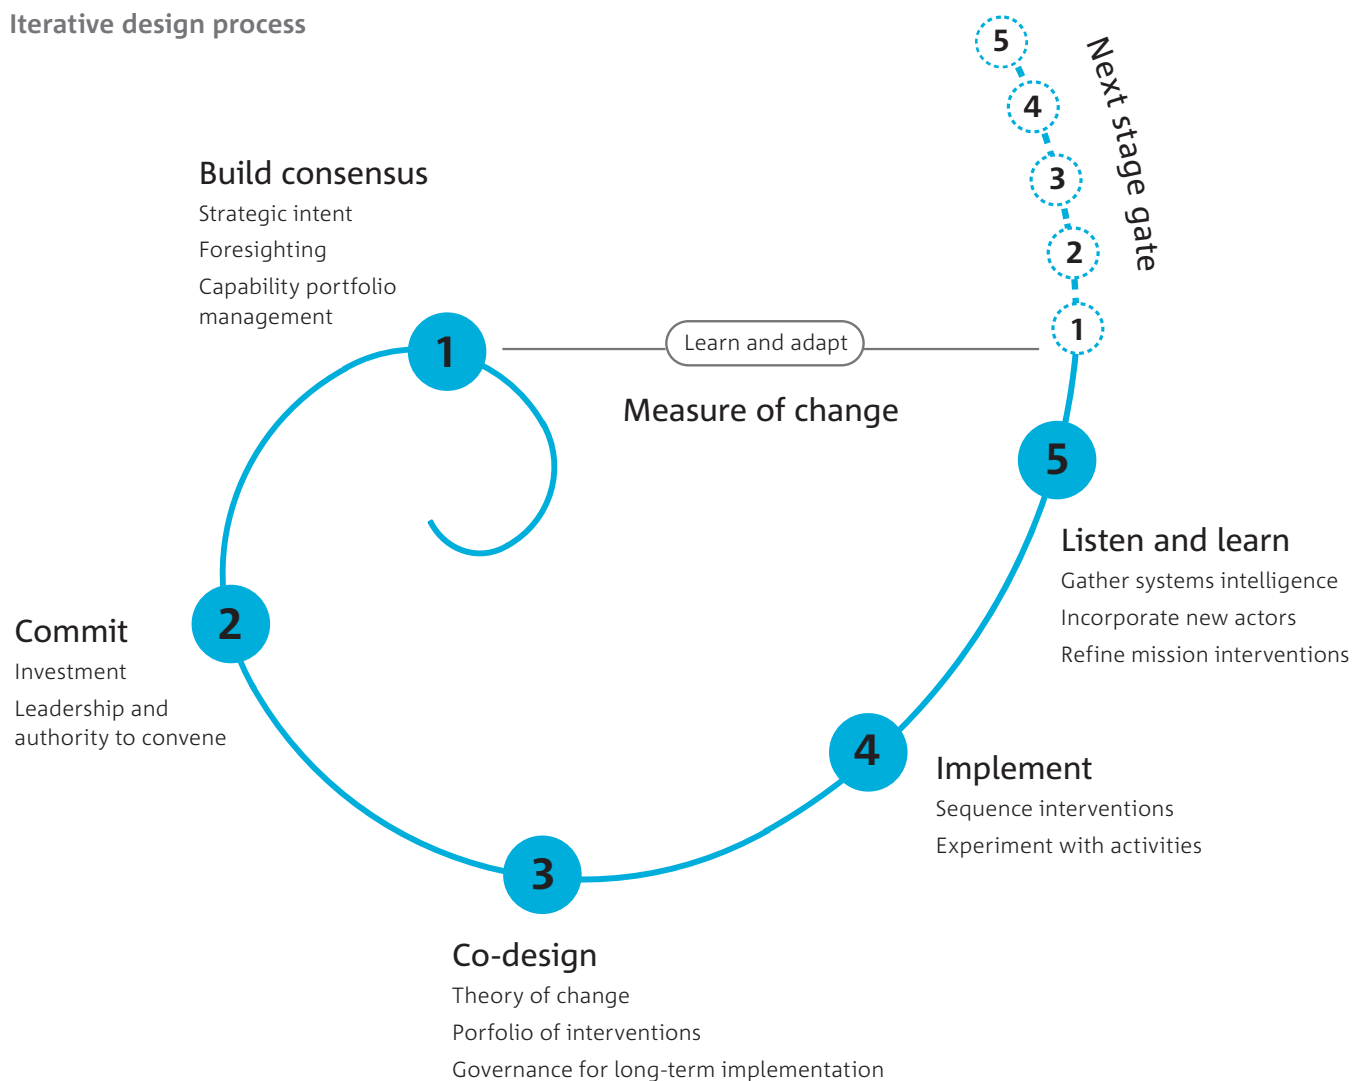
Iterative design process

5
4
3
2
1
Next stage gate

Build consensus
Strategic intent
Foresighting
Capability portfolio management

1

Learn and adapt

Measure of change

5

Listen and learn
Gather systems intelligence
Incorporate new actors
Refine mission interventions

2

Commit
Investment
Leadership and authority to convene

4

Implement
Sequence interventions
Experiment with activities

3

Co-design
Theory of change
Porfolio of interventions
Governance for long-term implementation